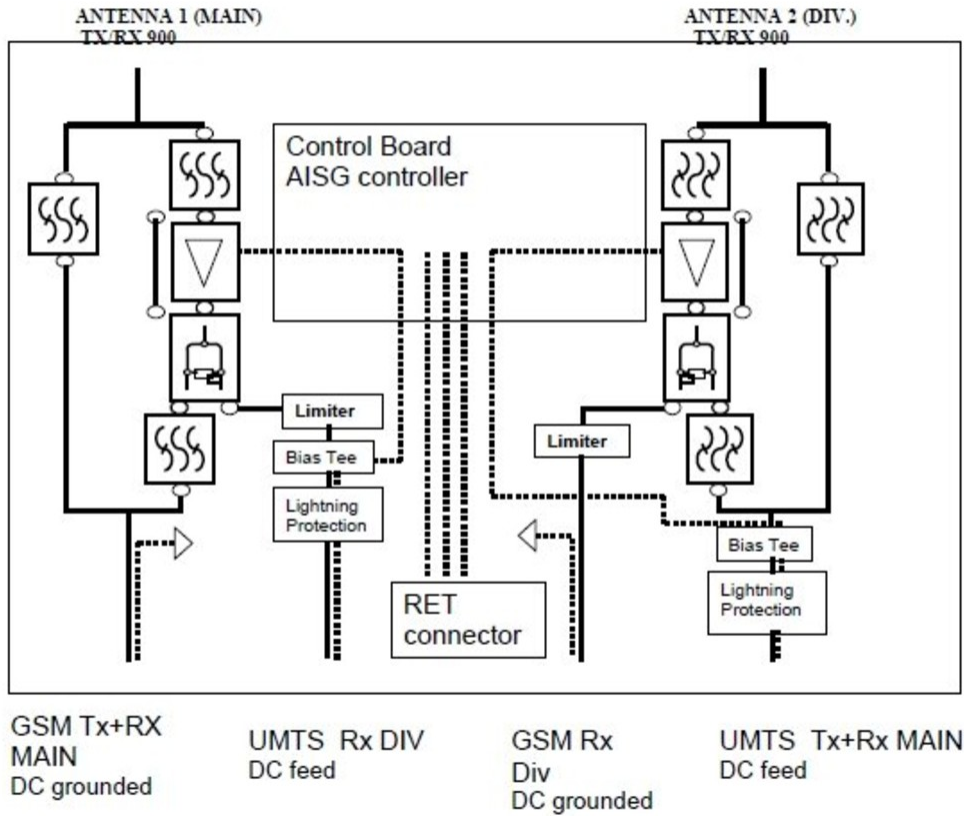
ANTENNA 1 (MAIN)
TX/RX 900

ANTENNA 2 (DIV.)
TX/RX 900

Control Board
AISG controller

Limiter

Bias Tee

Lightning Protection

Limiter

Bias Tee

Lightning Protection

RET connector

GSM Tx+RX MAIN
DC grounded

UMTS Rx DIV
DC feed

GSM Rx Div
DC grounded

UMTS Tx+Rx MAIN
DC feed